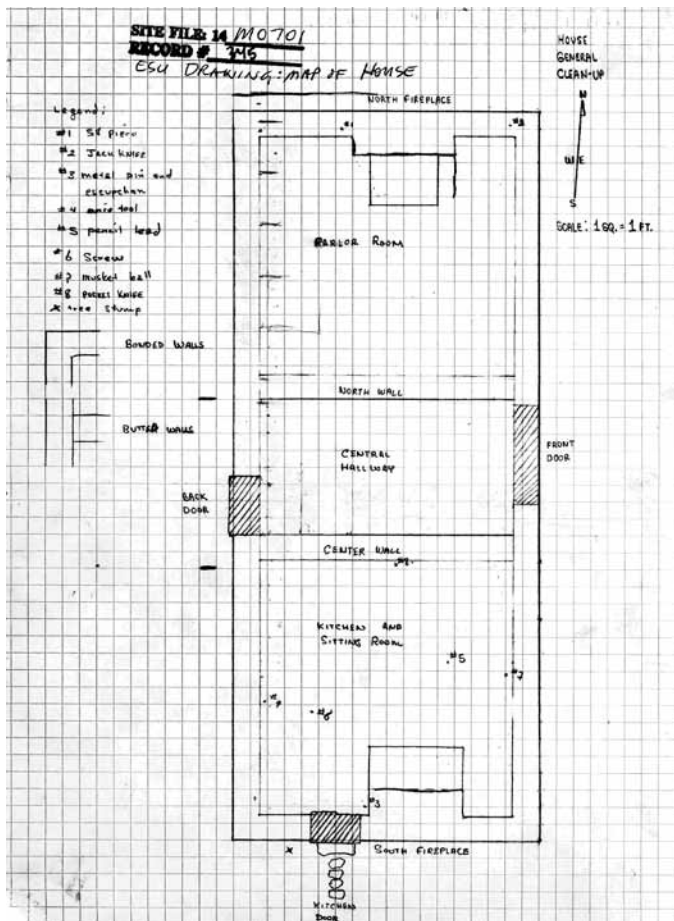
SITE FILE: 14 MO701
RECORD # 3M5
ESU DRAWING: MAP OF HOUSE

HOUSE GENERAL CLEAN-UP

N
W E
S

SCALE: 1 SQ. = 1 FT.

Legend:
#1 5¢ piece
#2 Jack knife
#3 metal pin and escutcheon
#4 wire tool
#5 pencil lead
#6 Screw
#7 musket ball
#8 pocket knife
x tree stump

BONDED WALLS

BUTTED WALLS

NORTH FIREPLACE

#1

#2

PARLOR ROOM

NORTH WALL

CENTRAL HALLWAY

FRONT DOOR

BACK DOOR

CENTER WALL

#8

KITCHEN AND SITTING ROOM

#5

#7

#4

#6

#3

x

SOUTH FIREPLACE

KITCHEN DOOR